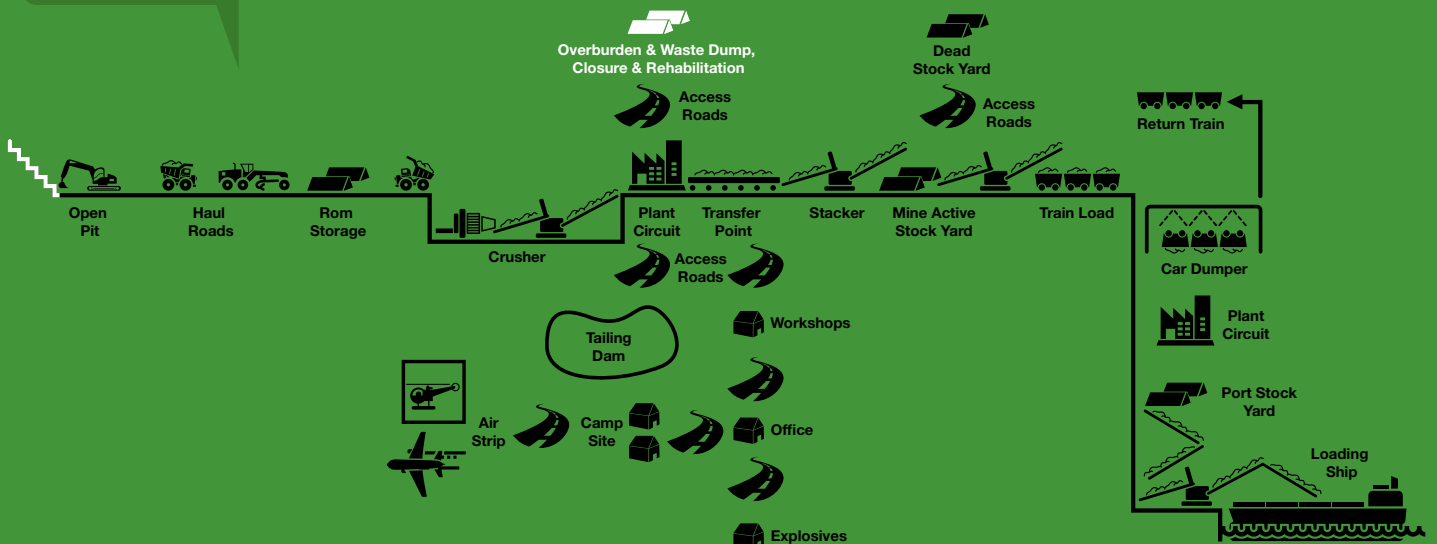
Overburden & Waste Dump, Closure & Rehabilitation

Dead Stock Yard

Access Roads

Access Roads

Return Train

Open Pit

Haul Roads

Rom Storage

Crusher

Plant Circuit

Transfer Point

Stacker

Mine Active Stock Yard

Train Load

Car Dumper

Access Roads

Tailing Dam

Workshops

Plant Circuit

Port Stock Yard

Air Strip

Camp Site

Office

Loading Ship

Explosives